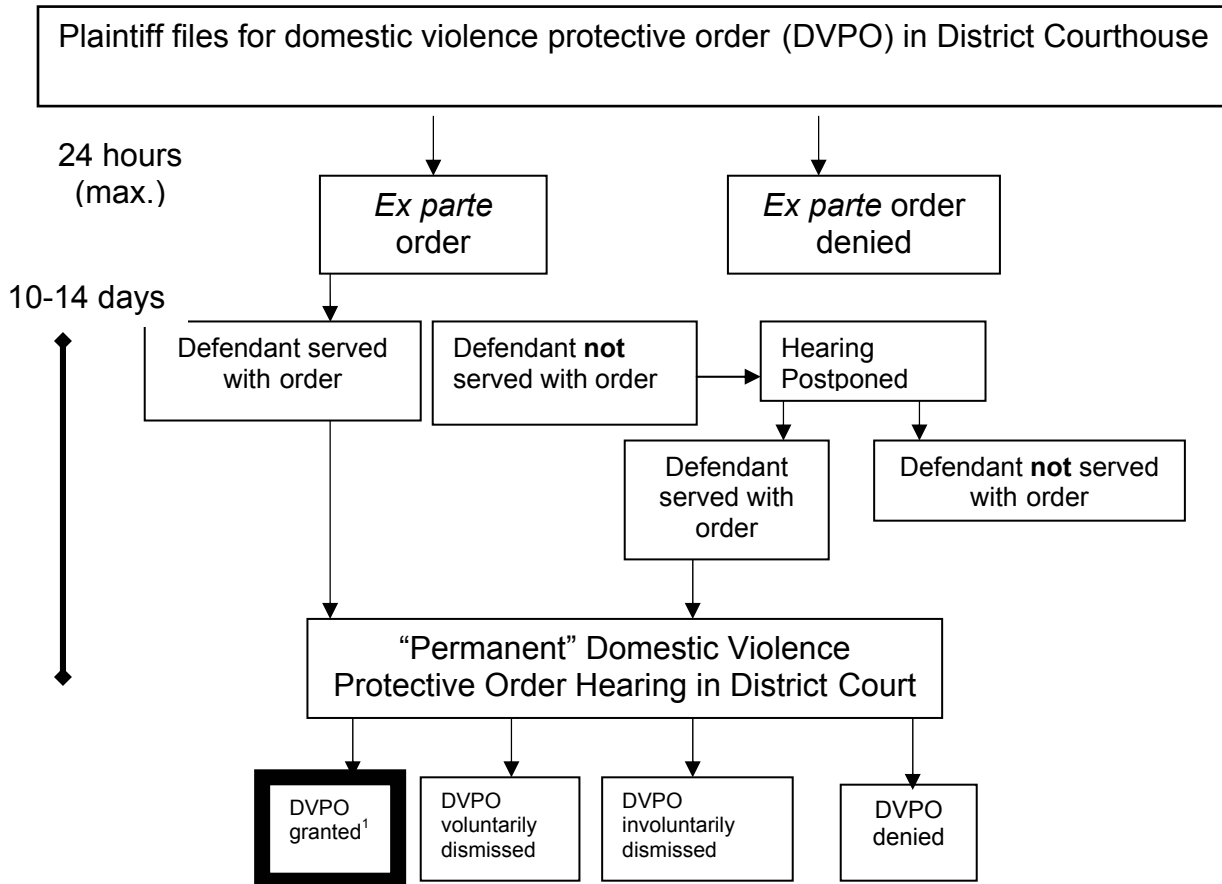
Plaintiff files for domestic violence protective order (DVPO) in District Courthouse

24 hours (max.)

*Ex parte* order

*Ex parte* order denied

10-14 days

Defendant served with order

Defendant **not** served with order

Hearing Postponed

Defendant served with order

Defendant **not** served with order

“Permanent” Domestic Violence Protective Order Hearing in District Court

DVPO granted$^1$

DVPO voluntarily dismissed

DVPO involuntarily dismissed

DVPO denied